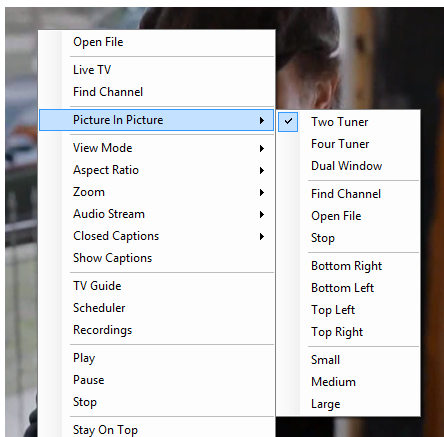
Open File
Live TV
Find Channel
Picture In Picture
View Mode
Aspect Ratio
Zoom
Audio Stream
Closed Captions
Show Captions
TV Guide
Scheduler
Recordings
Play
Pause
Stop
Stay On Top

Two Tuner
Four Tuner
Dual Window
Find Channel
Open File
Stop
Bottom Right
Bottom Left
Top Left
Top Right
Small
Medium
Large